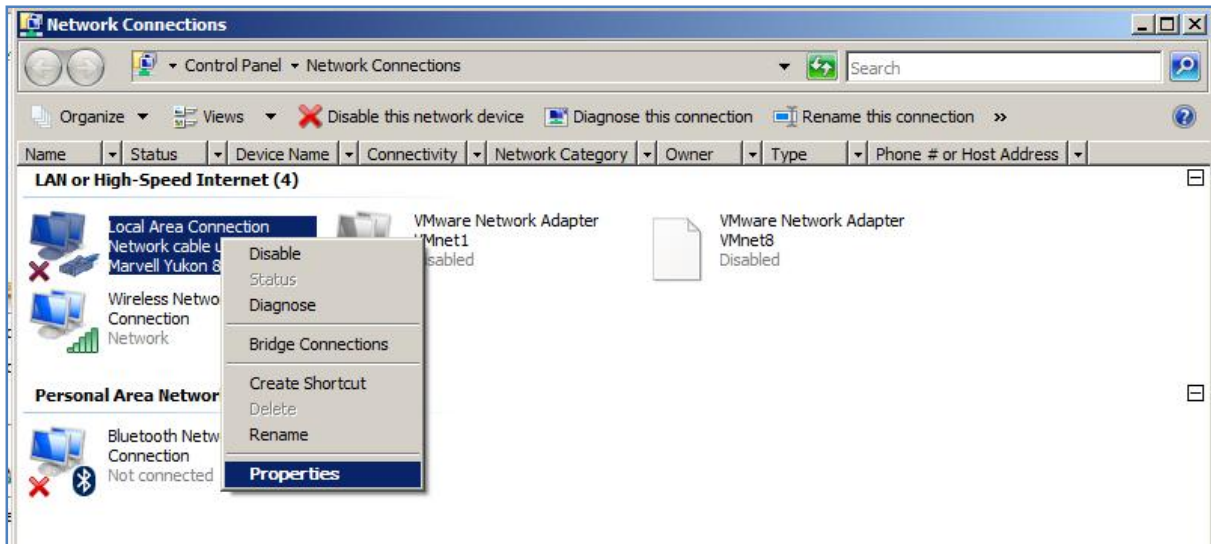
Network Connections

Control Panel ▸ Network Connections

Search

Organize ▾ Views ▾ Disable this network device Diagnose this connection Rename this connection »

| Name | Status | Device Name | Connectivity | Network Category | Owner | Type | Phone # or Host Address |
|---|---|---|---|---|---|---|---|

LAN or High-Speed Internet (4)

Local Area Connection
Network cable u
Marvell Yukon 8

VMware Network Adapter
VMnet1
Disabled

VMware Network Adapter
VMnet8
Disabled

Wireless Netwo
Connection
Network

Personal Area Networ

Bluetooth Netw
Connection
Not connected

Disable
Status
Diagnose
Bridge Connections
Create Shortcut
Delete
Rename
Properties